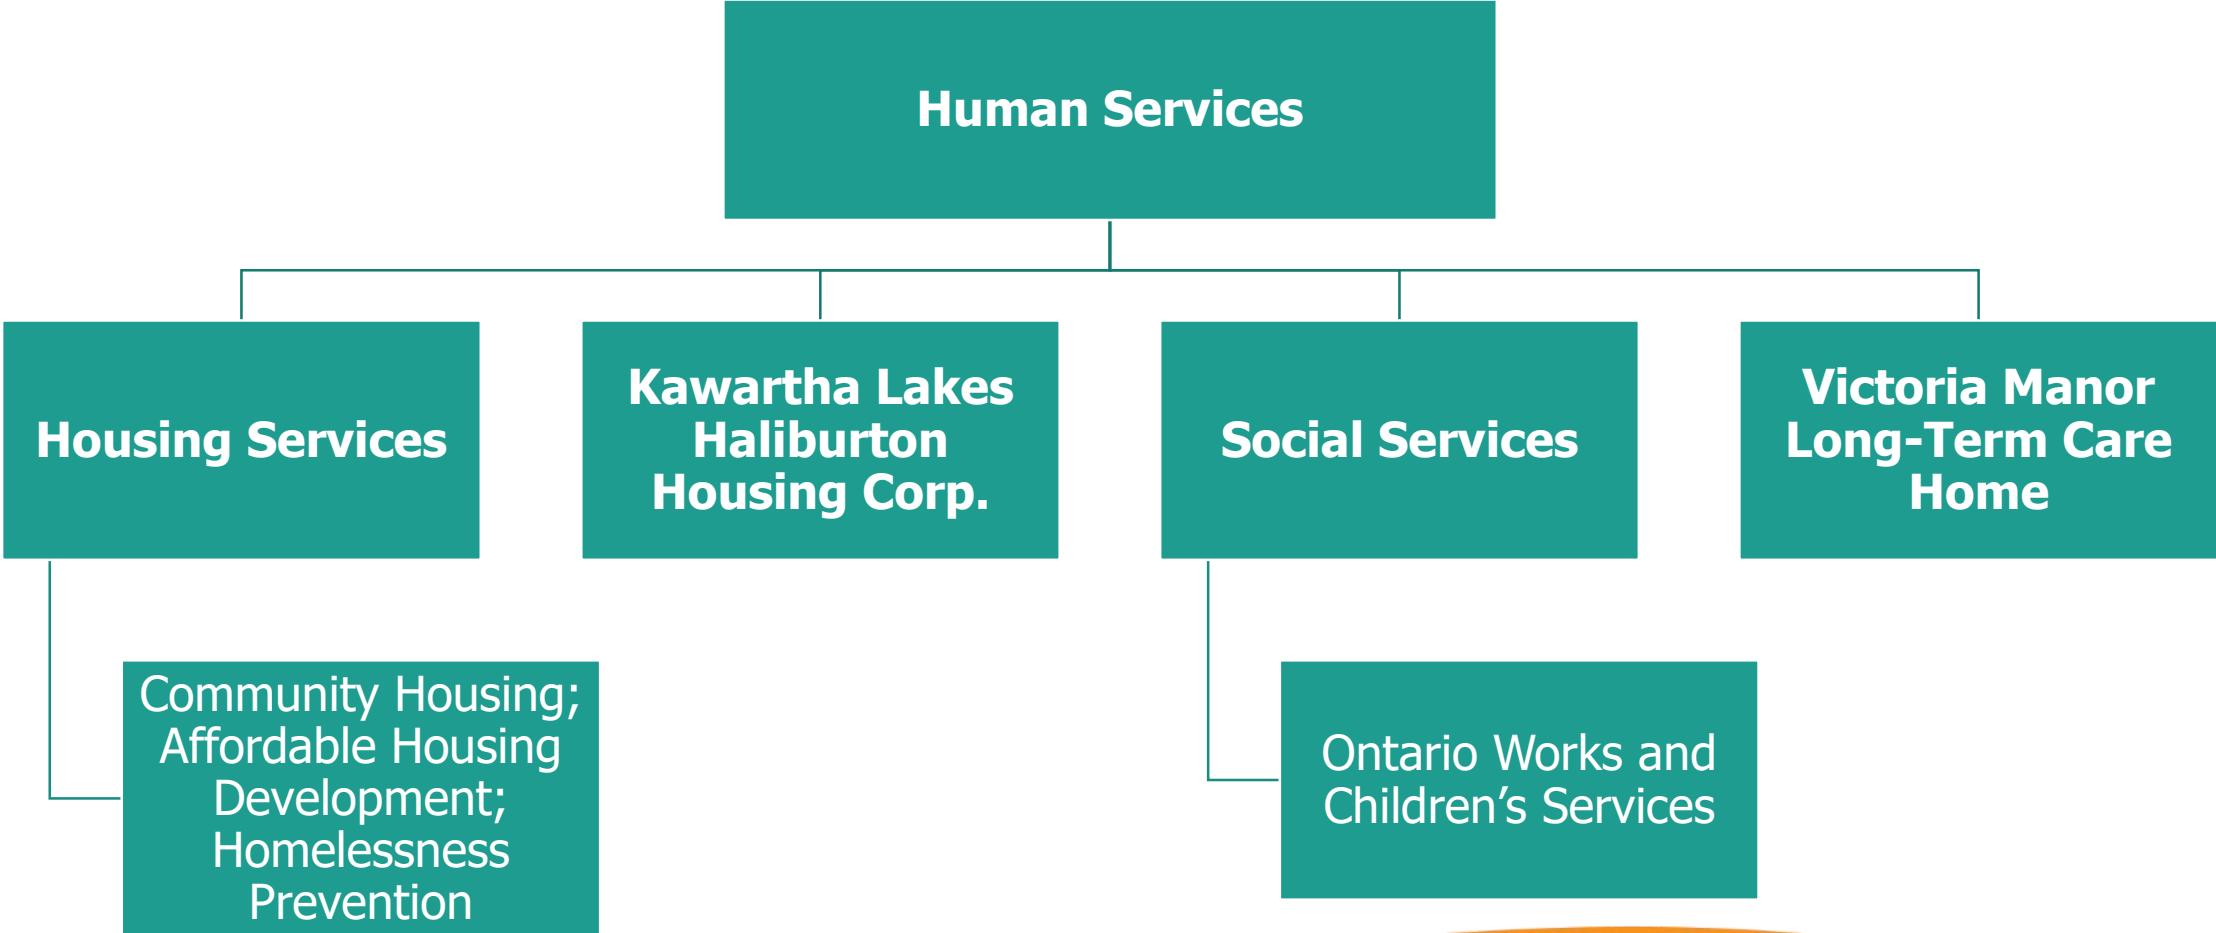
Human Services

Housing Services

Kawartha Lakes Haliburton Housing Corp.

Social Services

Victoria Manor Long-Term Care Home

Community Housing; Affordable Housing Development; Homelessness Prevention

Ontario Works and Children’s Services